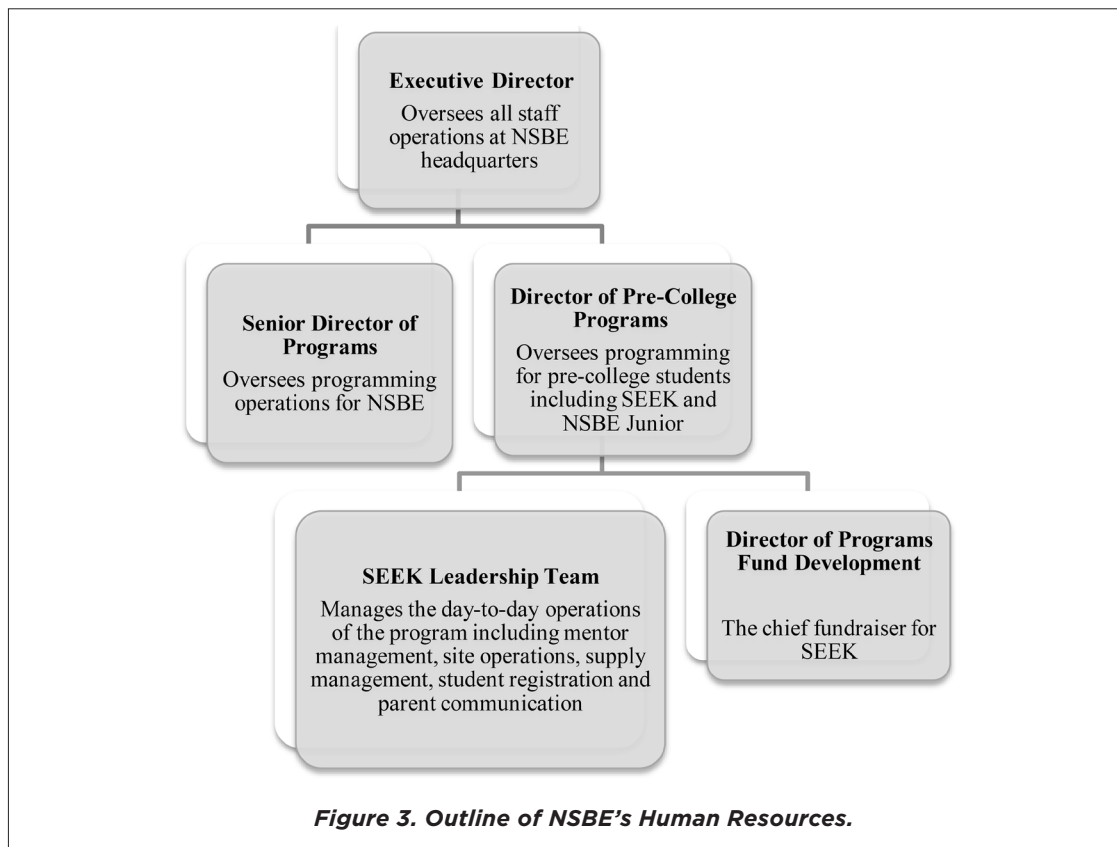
Executive Director
Oversees all staff operations at NSBE headquarters

Senior Director of Programs
Oversees programming operations for NSBE

Director of Pre-College Programs
Oversees programming for pre-college students including SEEK and NSBE Junior

SEEK Leadership Team
Manages the day-to-day operations of the program including mentor management, site operations, supply management, student registration and parent communication

Director of Programs Fund Development
The chief fundraiser for SEEK

Figure 3. Outline of NSBE's Human Resources.